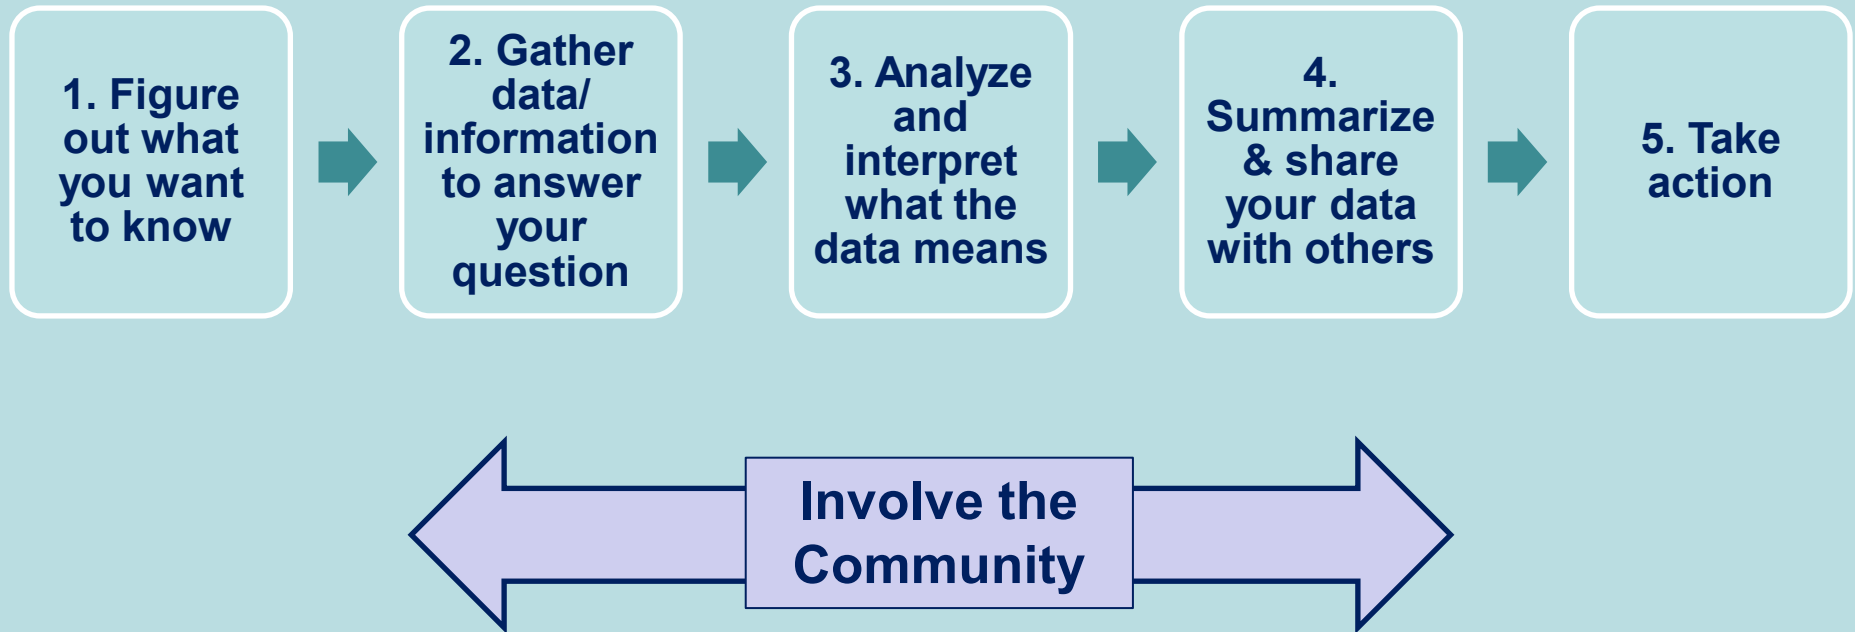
1. Figure out what you want to know

2. Gather data/ information to answer your question

3. Analyze and interpret what the data means

4. Summarize & share your data with others

5. Take action

Involve the Community